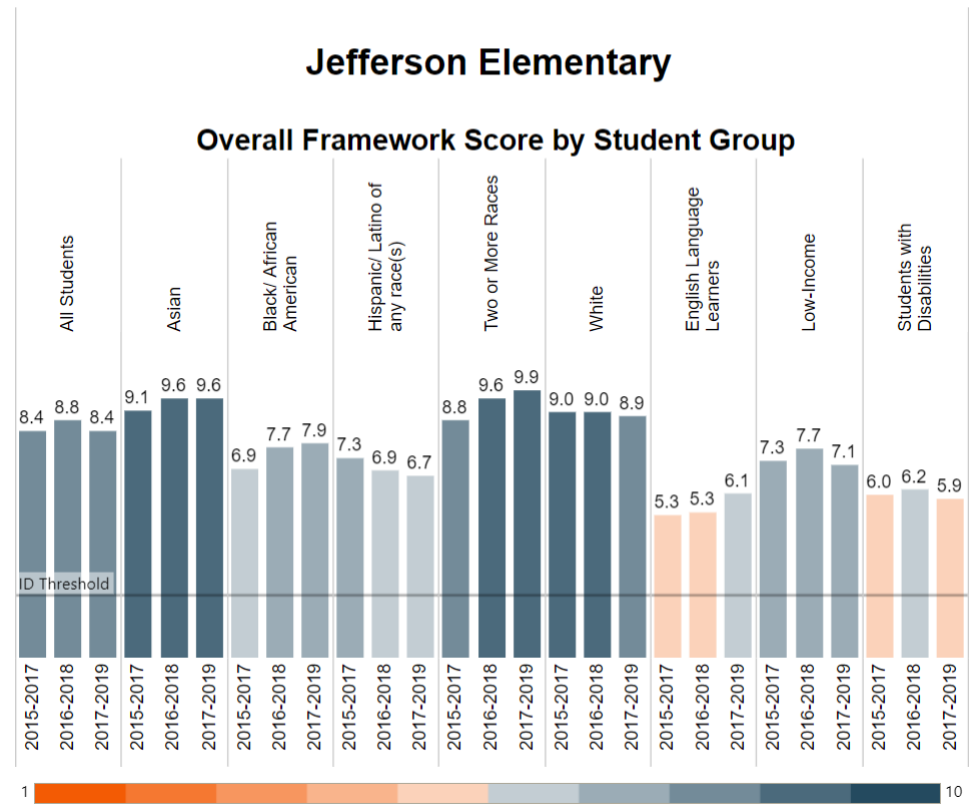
Jefferson Elementary

Overall Framework Score by Student Group

| | All Students | Asian | Black/ African American | Hispanic/ Latino of any race(s) | Two or More Races | White | English Language Learners | Low-Income | Students with Disabilities |
|---|---|---|---|---|---|---|---|---|---|
| 2015-2017 | 8.4 | 9.1 | 6.9 | 7.3 | 8.8 | 9.0 | 5.3 | 7.3 | 6.0 |
| 2016-2018 | 8.8 | 9.6 | 7.7 | 6.9 | 9.6 | 9.0 | 5.3 | 7.7 | 6.2 |
| 2017-2019 | 8.4 | 9.6 | 7.9 | 6.7 | 9.9 | 8.9 | 6.1 | 7.1 | 5.9 |

ID Threshold

1 10